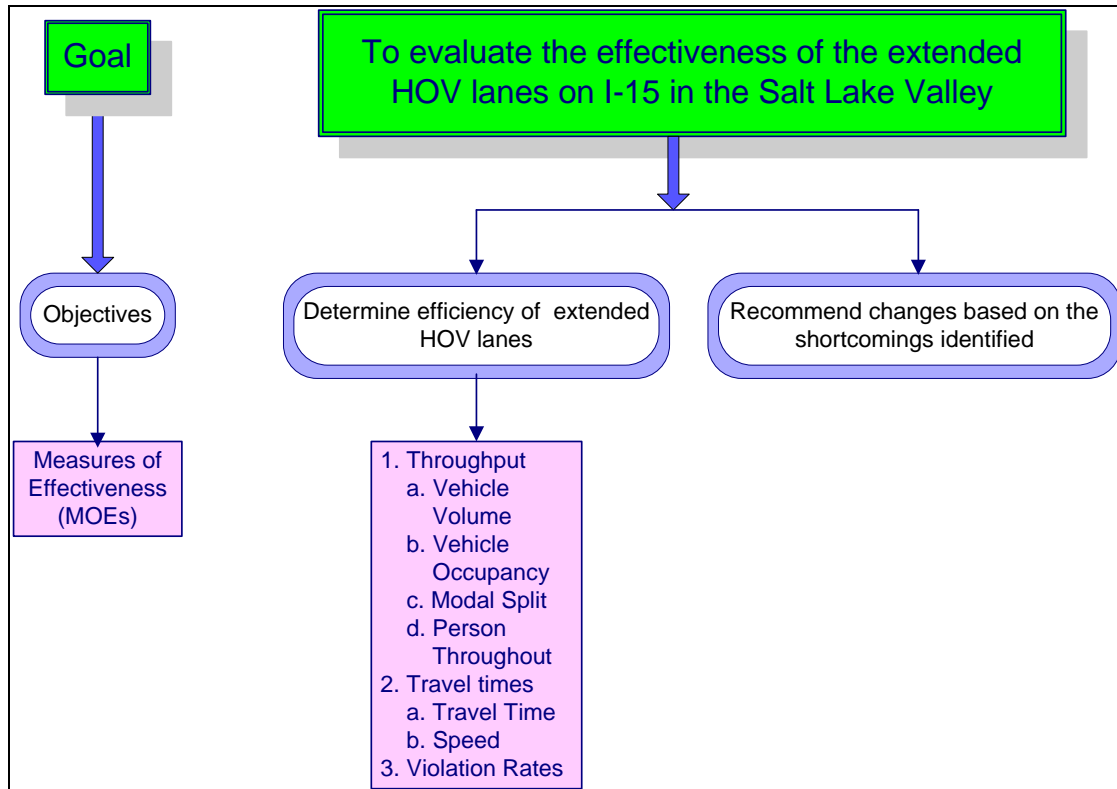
Goal

To evaluate the effectiveness of the extended HOV lanes on I-15 in the Salt Lake Valley

Objectives

Determine efficiency of extended HOV lanes

Recommend changes based on the shortcomings identified

Measures of Effectiveness (MOEs)

1. Throughput
a. Vehicle Volume
b. Vehicle Occupancy
c. Modal Split
d. Person Throughout
2. Travel times
a. Travel Time
b. Speed
3. Violation Rates